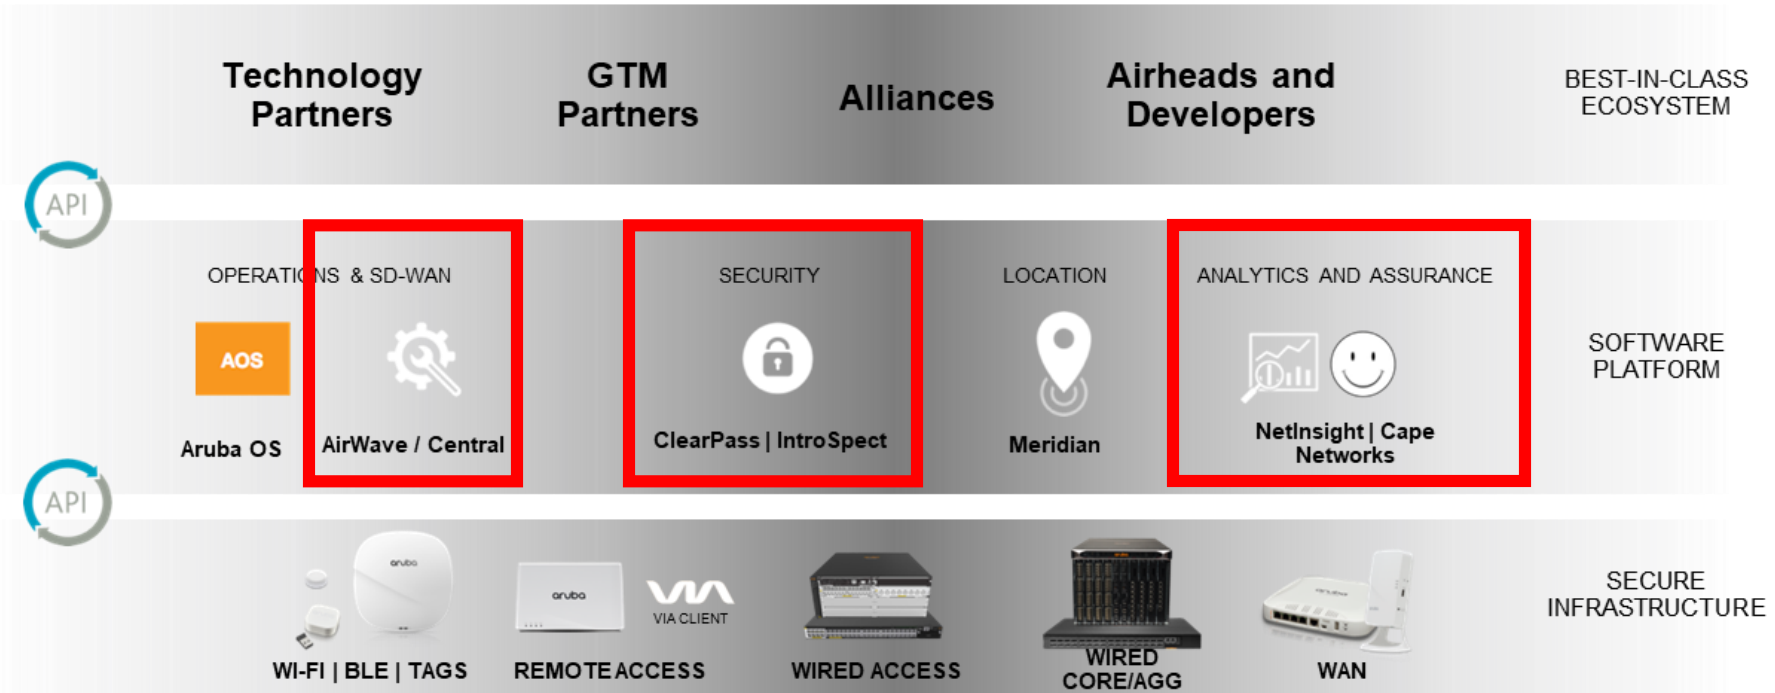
Technology Partners

GTM Partners

Alliances

Airheads and Developers

BEST-IN-CLASS ECOSYSTEM

API

OPERATIONS & SD-WAN

AOS

Aruba OS

AirWave / Central

SECURITY

ClearPass | IntroSpect

LOCATION

Meridian

ANALYTICS AND ASSURANCE

NetInsight | Cape Networks

SOFTWARE PLATFORM

API

aruba

WI-FI | BLE | TAGS

aruba

VIA CLIENT

REMOTE ACCESS

WIRED ACCESS

WIRED CORE/AGG

WAN

SECURE INFRASTRUCTURE